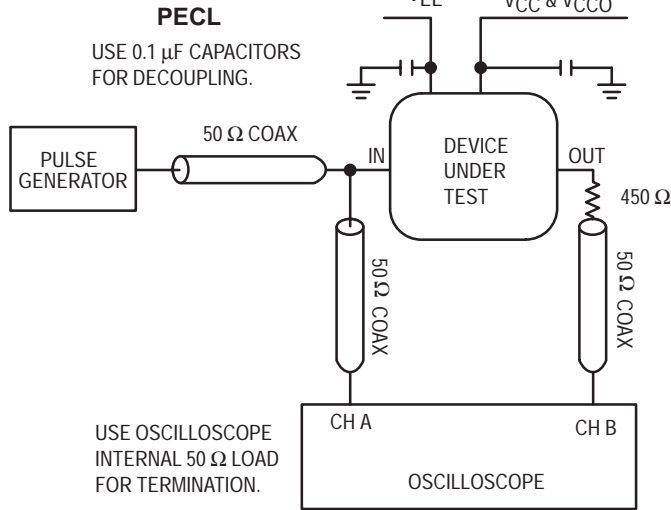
PECL

USE 0.1 μF CAPACITORS FOR DECOUPLING.

$V_{EE}$

$V_{CC}$ & $V_{CCO}$

PULSE GENERATOR

50 Ω COAX

IN

DEVICE UNDER TEST

OUT

450 Ω

50 Ω COAX

50 Ω COAX

USE OSCILLOSCOPE INTERNAL 50 Ω LOAD FOR TERMINATION.

CH A

CH B

OSCILLOSCOPE